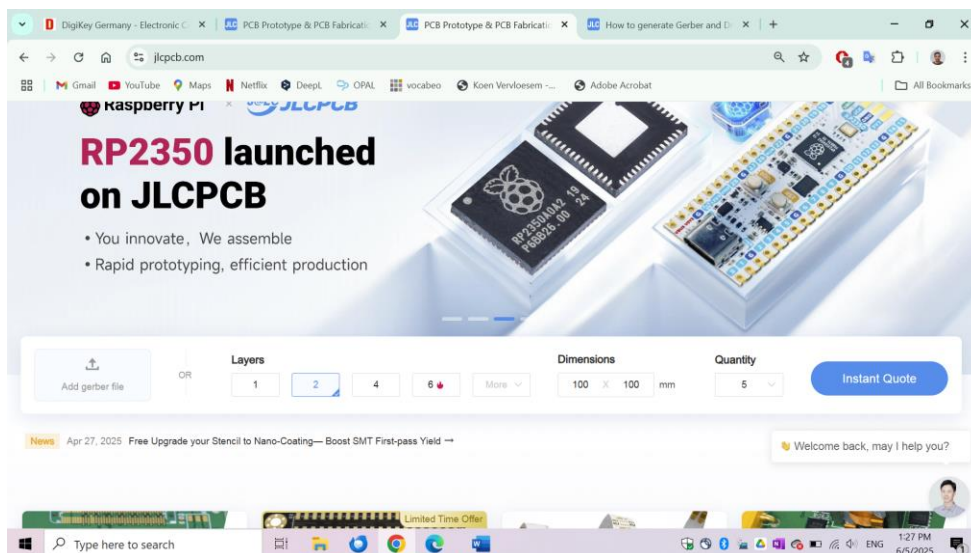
DigiKey Germany - Electronic C × | PCB Prototype & PCB Fabricati × | PCB Prototype & PCB Fabricati × | How to generate Gerber and D × | +

jlcpcb.com

Gmail YouTube Maps Netflix DeepL OPAL vocabeo Koen Vervloesem -... Adobe Acrobat All Bookmarks

Raspberry Pi × JLCPCB

RP2350 launched on JLCPCB

• You innovate, We assemble
• Rapid prototyping, efficient production

RP2350A0A2 19 24
P6BB26.00

Add gerber file

OR

Layers
1 2 4 6 More

Dimensions
100 X 100 mm

Quantity
5

Instant Quote

News Apr 27, 2025 Free Upgrade your Stencil to Nano-Coating— Boost SMT First-pass Yield →

Welcome back, may I help you?

Limited Time Offer

Type here to search

ENG 1:27 PM 6/5/2025